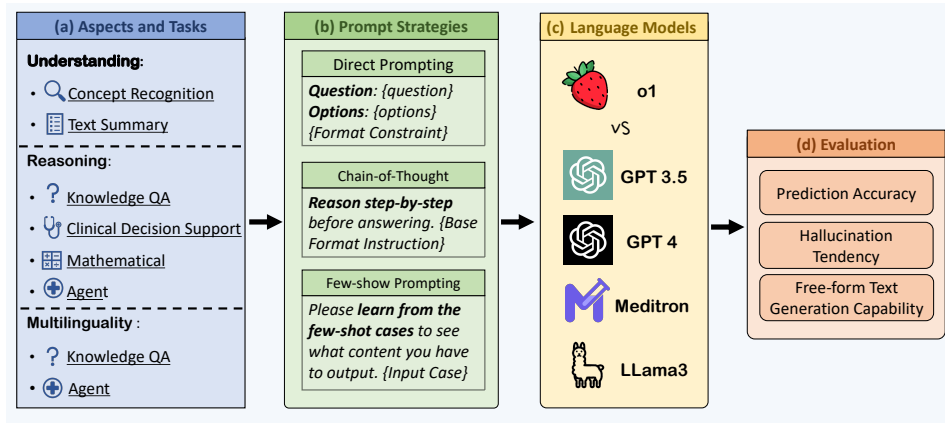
(a) Aspects and Tasks

Understanding:

• Concept Recognition

• Text Summary

Reasoning:

• Knowledge QA

• Clinical Decision Support

• Mathematical

• Agent

Multilinguality :

• Knowledge QA

• Agent

(b) Prompt Strategies

Direct Prompting

**Question**: {question}
**Options**: {options}
{Format Constraint}

Chain-of-Thought

**Reason step-by-step** before answering. {Base Format Instruction}

Few-show Prompting

Please **learn from the few-shot cases** to see what content you have to output. {Input Case}

(c) Language Models

o1

vS

GPT 3.5

GPT 4

Meditron

LLama3

(d) Evaluation

Prediction Accuracy

Hallucination Tendency

Free-form Text Generation Capability